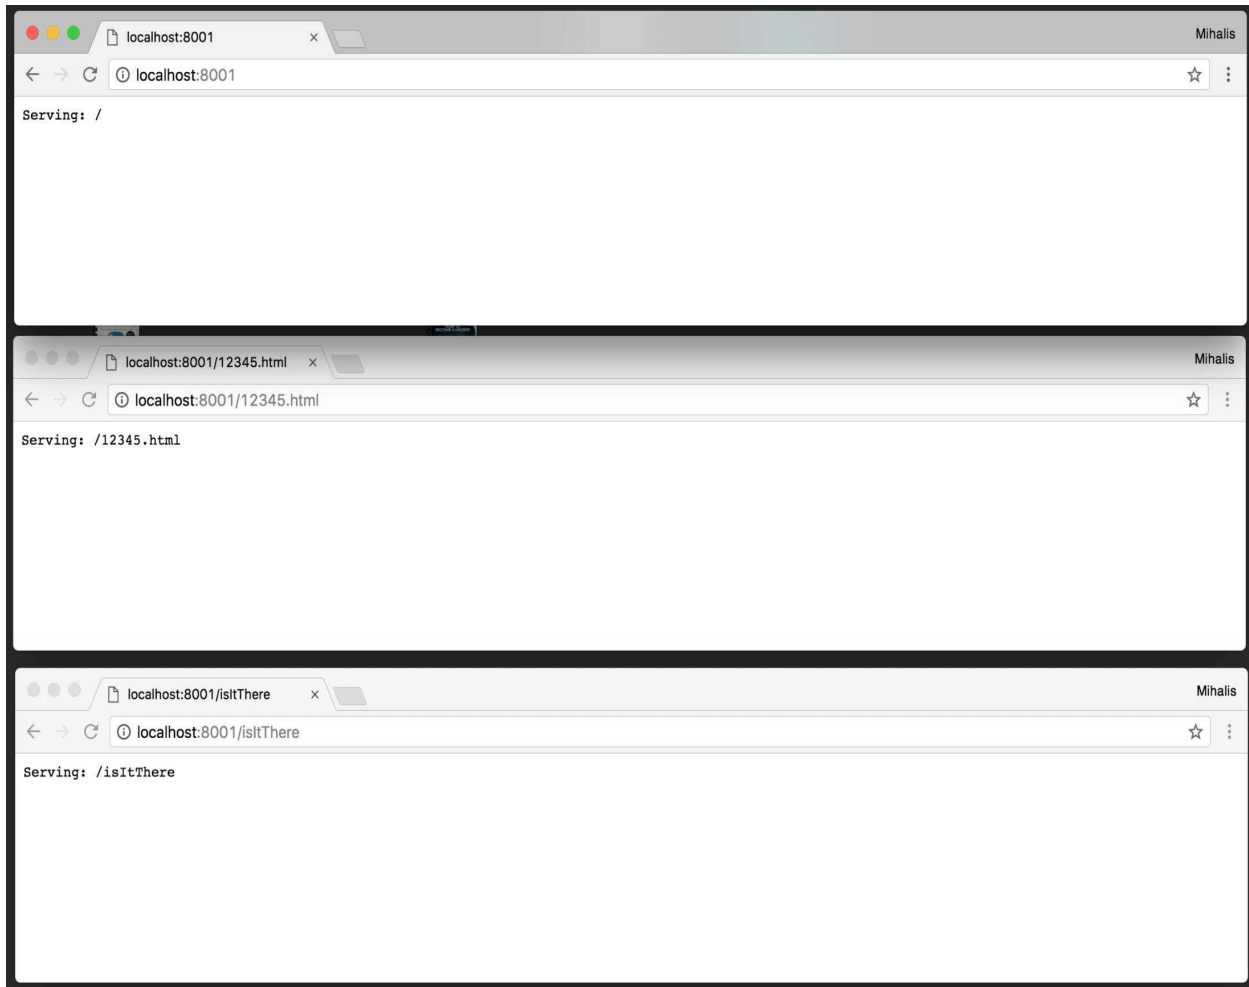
localhost:8001 ×

Mihalis

localhost:8001

Serving: /

localhost:8001/12345.html ×

Mihalis

localhost:8001/12345.html

Serving: /12345.html

localhost:8001/isItThere ×

Mihalis

localhost:8001/isItThere

Serving: /isItThere